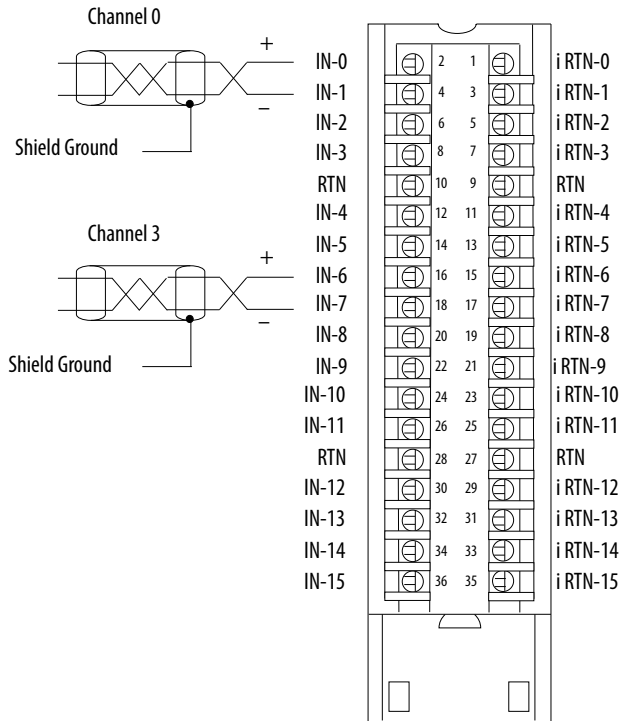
Channel 0

+

–

Shield Ground

Channel 3

+

–

Shield Ground

IN-0 2 1 i RTN-0
IN-1 4 3 i RTN-1
IN-2 6 5 i RTN-2
IN-3 8 7 i RTN-3
RTN 10 9 RTN
IN-4 12 11 i RTN-4
IN-5 14 13 i RTN-5
IN-6 16 15 i RTN-6
IN-7 18 17 i RTN-7
IN-8 20 19 i RTN-8
IN-9 22 21 i RTN-9
IN-10 24 23 i RTN-10
IN-11 26 25 i RTN-11
RTN 28 27 RTN
IN-12 30 29 i RTN-12
IN-13 32 31 i RTN-13
IN-14 34 33 i RTN-14
IN-15 36 35 i RTN-15